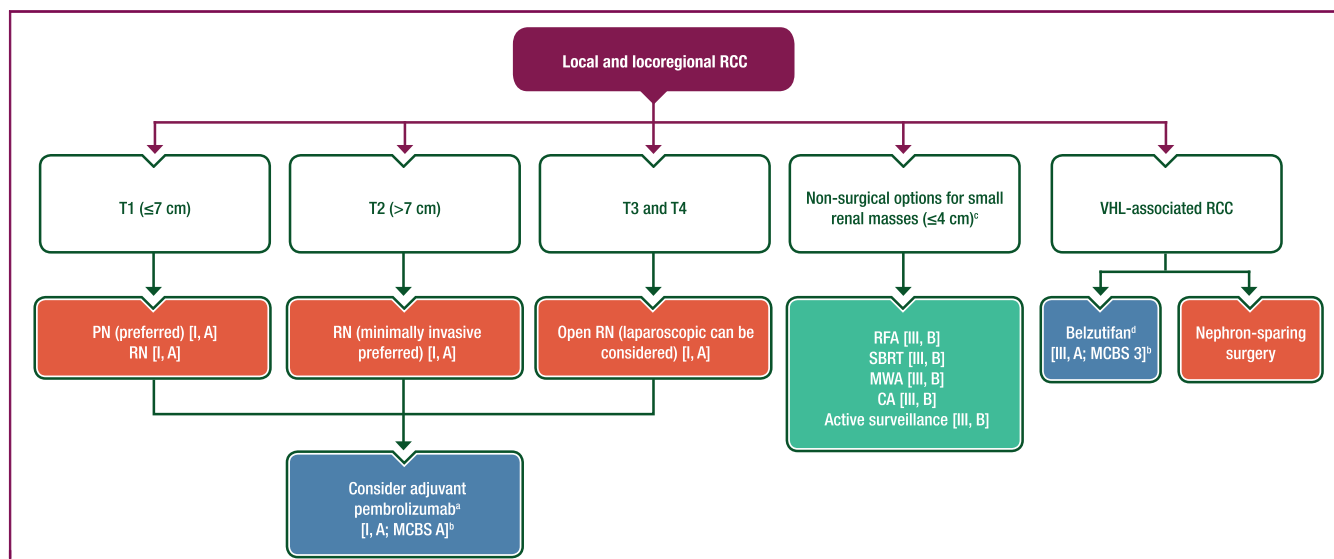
Local and locoregional RCC

T1 (≤7 cm)

T2 (>7 cm)

T3 and T4

Non-surgical options for small renal masses (≤4 cm)$^{c}$

VHL-associated RCC

PN (preferred) [I, A]
RN [I, A]

RN (minimally invasive preferred) [I, A]

Open RN (laparoscopic can be considered) [I, A]

RFA [III, B]
SBRT [III, B]
MWA [III, B]
CA [III, B]
Active surveillance [III, B]

Belzutifan$^{d}$
[III, A; MCBS 3]$^{b}$

Nephron-sparing surgery

Consider adjuvant pembrolizumab$^{a}$
[I, A; MCBS A]$^{b}$